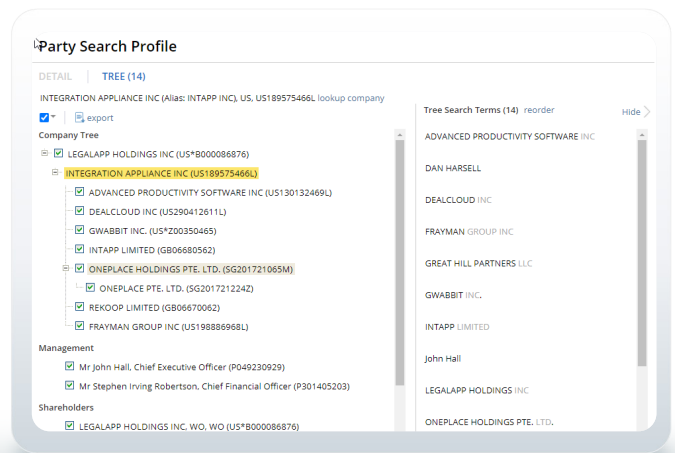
Party Search Profile

DETAIL | TREE (14)

INTEGRATION APPLIANCE INC (Alias: INTAPP INC), US, US189575466L lookup company

export

Company Tree

LEGALAPP HOLDINGS INC (US*B000086876)

INTEGRATION APPLIANCE INC (US189575466L)

ADVANCED PRODUCTIVITY SOFTWARE INC (US130132469L)

DEALCLOUD INC (US290412611L)

GWABBIT INC. (US*Z00350465)

INTAPP LIMITED (GB06680562)

ONEPLACE HOLDINGS PTE. LTD. (SG201721065M)

ONEPLACE PTE. LTD. (SG201721224Z)

REKOOP LIMITED (GB06670062)

FRAYMAN GROUP INC (US198886968L)

Management

Mr John Hall, Chief Executive Officer (P049230929)

Mr Stephen Irving Robertson, Chief Financial Officer (P301405203)

Shareholders

LEGALAPP HOLDINGS INC, WO, WO (US*B000086876)

Tree Search Terms (14) reorder

Hide

ADVANCED PRODUCTIVITY SOFTWARE INC

DAN HARSELL

DEALCLOUD INC

FRAYMAN GROUP INC

GREAT HILL PARTNERS LLC

GWABBIT INC.

INTAPP LIMITED

John Hall

LEGALAPP HOLDINGS INC

ONEPLACE HOLDINGS PTE. LTD.